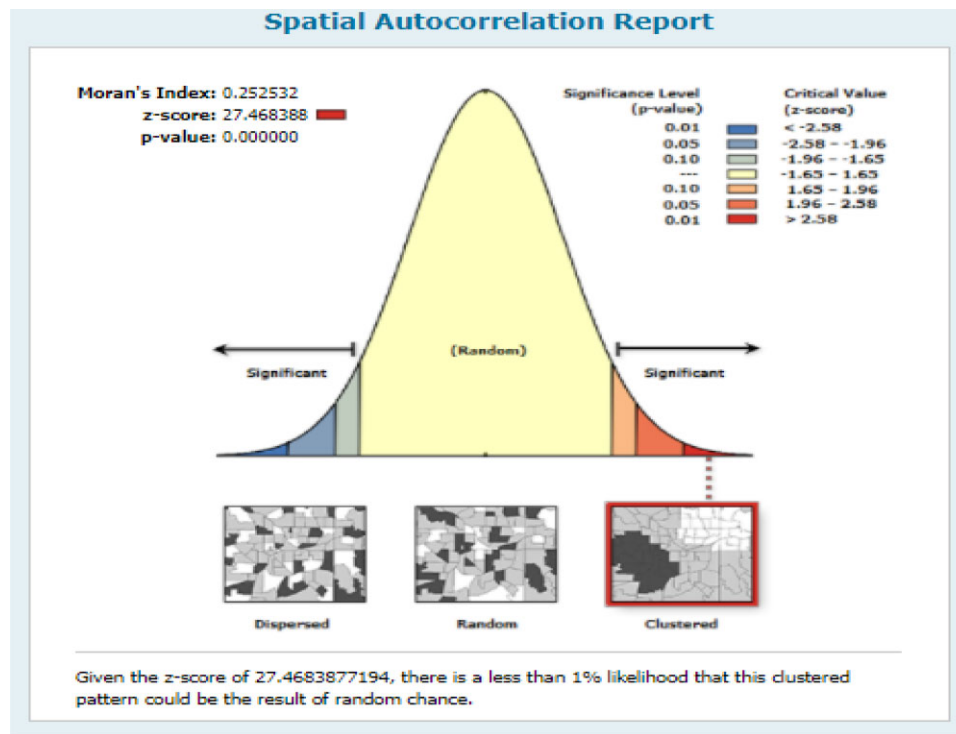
Spatial Autocorrelation Report

Moran's Index: 0.252532
z-score: 27.468388
p-value: 0.000000

| Significance Level (p-value) | Critical Value (z-score) |
|---|---|
| 0.01 | < -2.58 |
| 0.05 | -2.58 - -1.96 |
| 0.10 | -1.96 - -1.65 |
| --- | -1.65 - 1.65 |
| 0.10 | 1.65 - 1.96 |
| 0.05 | 1.96 - 2.58 |
| 0.01 | > 2.58 |

Significant

(Random)

Significant

Dispersed

Random

Clustered

Given the z-score of 27.4683877194, there is a less than 1% likelihood that this clustered pattern could be the result of random chance.